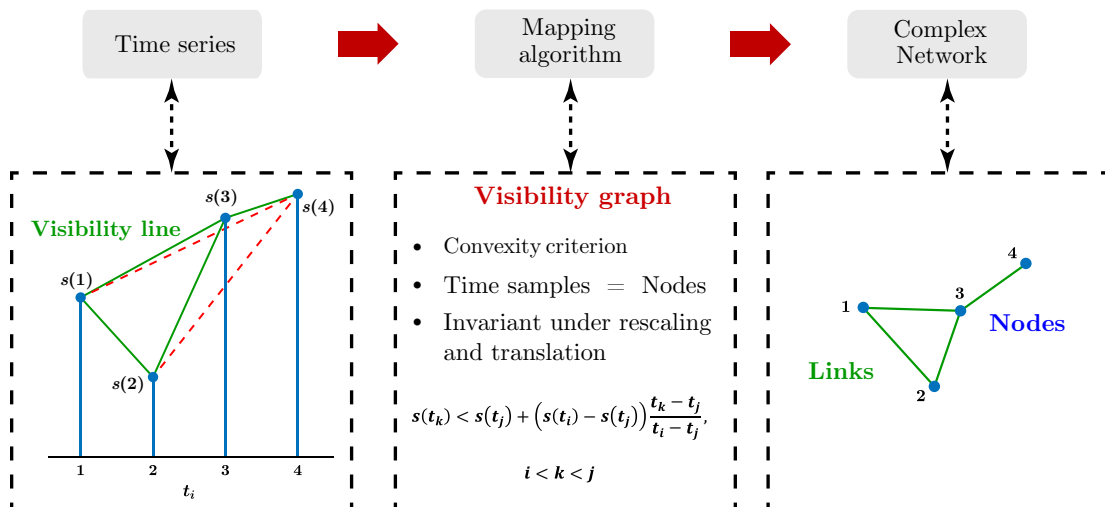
Time series

Mapping algorithm

Complex Network

Visibility line

$s(1)$
$s(2)$
$s(3)$
$s(4)$

1 2 3 4
$t_i$

Visibility graph

- Convexity criterion
- Time samples = Nodes
- Invariant under rescaling and translation

$s(t_k) < s(t_j) + \left(s(t_i) - s(t_j)\right)\frac{t_k - t_j}{t_i - t_j},$

$i < k < j$

4
1
3
Nodes
Links
2